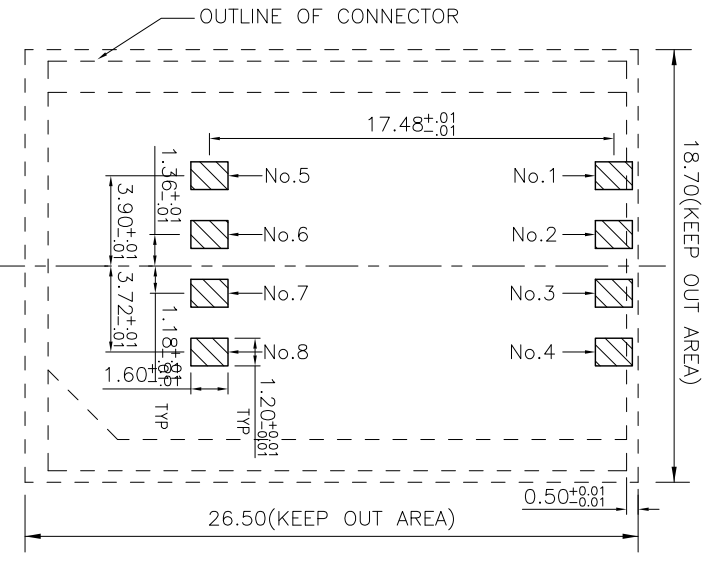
OUTLINE OF CONNECTOR

$17.48^{+.01}_{-.01}$

No.5
No.6
No.7
No.8

No.1
No.2
No.3
No.4

$1.36^{+.01}_{-.01}$

$3.90^{+.01}_{-.01}$

$3.72^{+.01}_{-.01}$

$1.18^{+.01}_{-.01}$

$1.60^{+.01}_{-.01}$

TYP

$1.20^{+0.01}_{-0.01}$

TYP

18.70(KEEP OUT AREA)

$0.50^{+0.01}_{-0.01}$

26.50(KEEP OUT AREA)